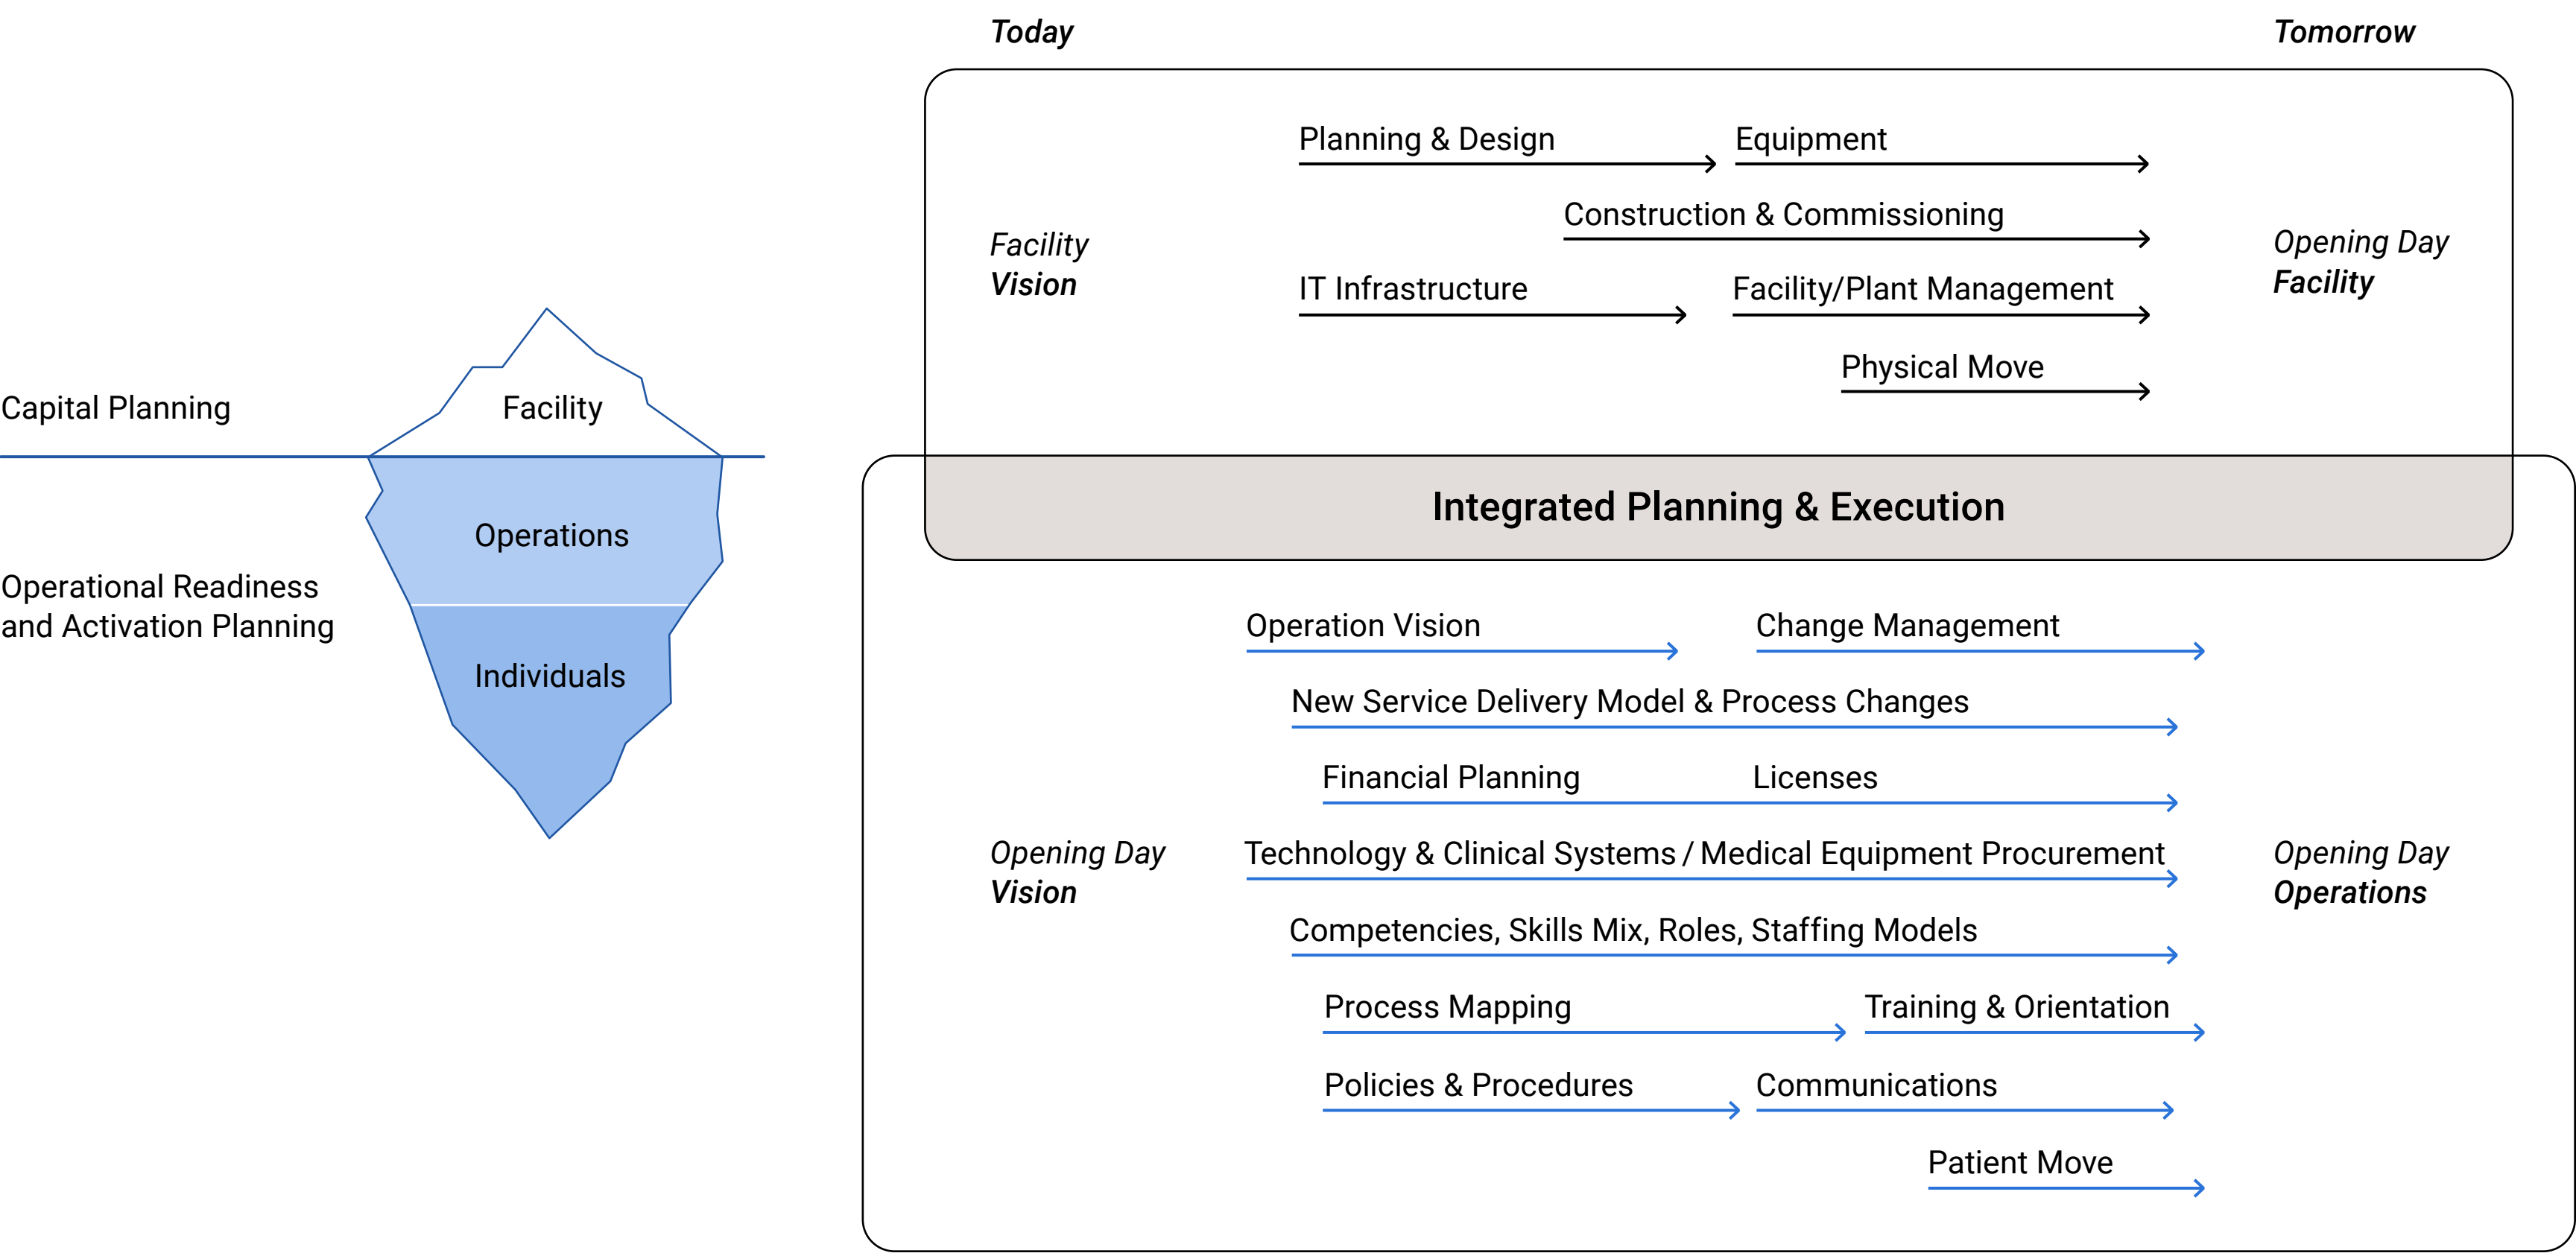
Capital Planning

Facility

Operations

Operational Readiness and Activation Planning

Individuals

Today

Tomorrow

Facility Vision

Planning & Design

Equipment

Construction & Commissioning

IT Infrastructure

Facility/Plant Management

Physical Move

Opening Day Facility

Integrated Planning & Execution

Opening Day Vision

Operation Vision

Change Management

New Service Delivery Model & Process Changes

Financial Planning

Licenses

Technology & Clinical Systems / Medical Equipment Procurement

Competencies, Skills Mix, Roles, Staffing Models

Process Mapping

Training & Orientation

Policies & Procedures

Communications

Patient Move

Opening Day Operations